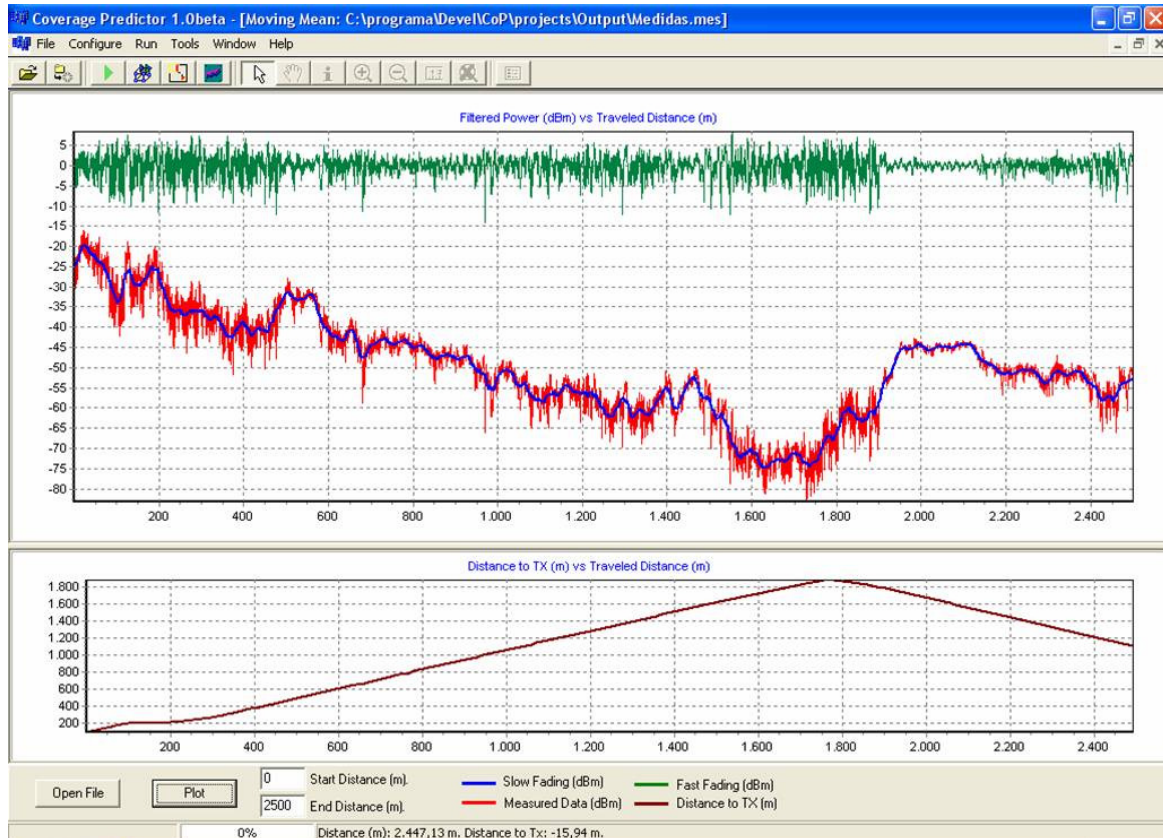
Coverage Predictor 1.0beta - [Moving Mean: C:\programa\Devel\CoP\projects\Output\Medidas.mes]

File Configure Run Tools Window Help

Filtered Power (dBm) vs Traveled Distance (m)

5
0
-5
-10
-15
-20
-25
-30
-35
-40
-45
-50
-55
-60
-65
-70
-75
-80

200 400 600 800 1.000 1.200 1.400 1.600 1.800 2.000 2.200 2.400

Distance to TX (m) vs Traveled Distance (m)

1.800
1.600
1.400
1.200
1.000
800
600
400
200

200 400 600 800 1.000 1.200 1.400 1.600 1.800 2.000 2.200 2.400

Open File

Plot

0 Start Distance (m).

2500 End Distance (m).

Slow Fading (dBm)

Measured Data (dBm)

Fast Fading (dBm)

Distance to TX (m)

0%

Distance (m): 2.447,13 m. Distance to Tx: -15,94 m.